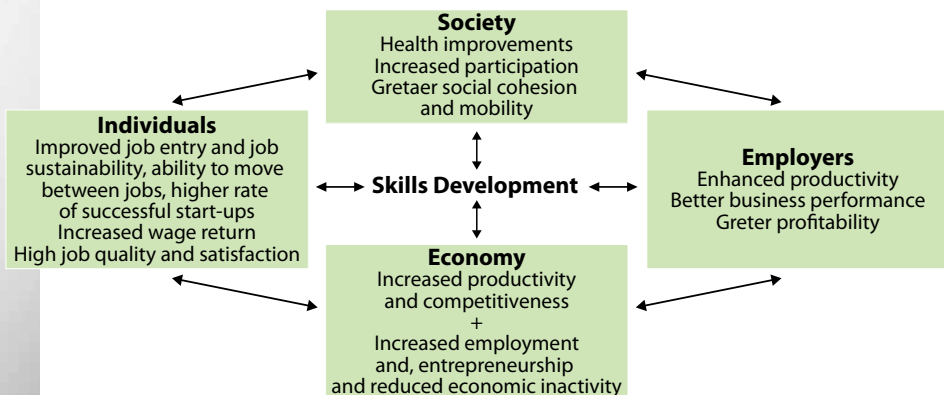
Society
Health improvements
Increased participation
Gretaer social cohesion and mobility

Individuals
Improved job entry and job sustainability, ability to move between jobs, higher rate of successful start-ups
Increased wage return
High job quality and satisfaction

Skills Development

Employers
Enhanced productivity
Better business performance
Greter profitability

Economy
Increased productivity and competitiveness
+
Increased employment and, entrepreneurship and reduced economic inactivity